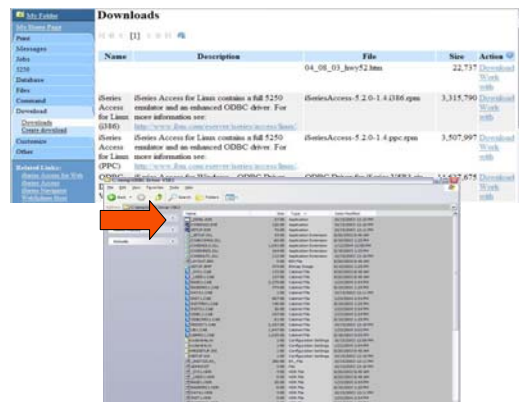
My Folder
My Home Page
Print
Messages
Jobs
5250
Database
Files
Command
Download
Downloads
Create download
Customize
Other
Related Links:
iSeries Access for Web
iSeries Access
iSeries Navigator
WebSphere Host

Downloads

[1]

| Name | Description | File | Size | Action |
|---|---|---|---|---|
| | | 04_08_03_hwy52.htm | 22,737 | Download Work with |
| iSeries Access for Linux (i386) | iSeries Access for Linux contains a full 5250 emulator and an enhanced ODBC driver. For more information see: http://www.ibm.com/eserver/iseries/access/linux/ | iSeriesAccess-5.2.0-1.4.i386.rpm | 3,315,790 | Download Work with |
| iSeries Access for Linux (PPC) | iSeries Access for Linux contains a full 5250 emulator and an enhanced ODBC driver. For more information see: http://www.ibm.com/eserver/iseries/access/linux/ | iSeriesAccess-5.2.0-1.4.ppc.rpm | 3,507,997 | Download Work with |
| ODBC | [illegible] | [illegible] | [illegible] | Download |

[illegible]